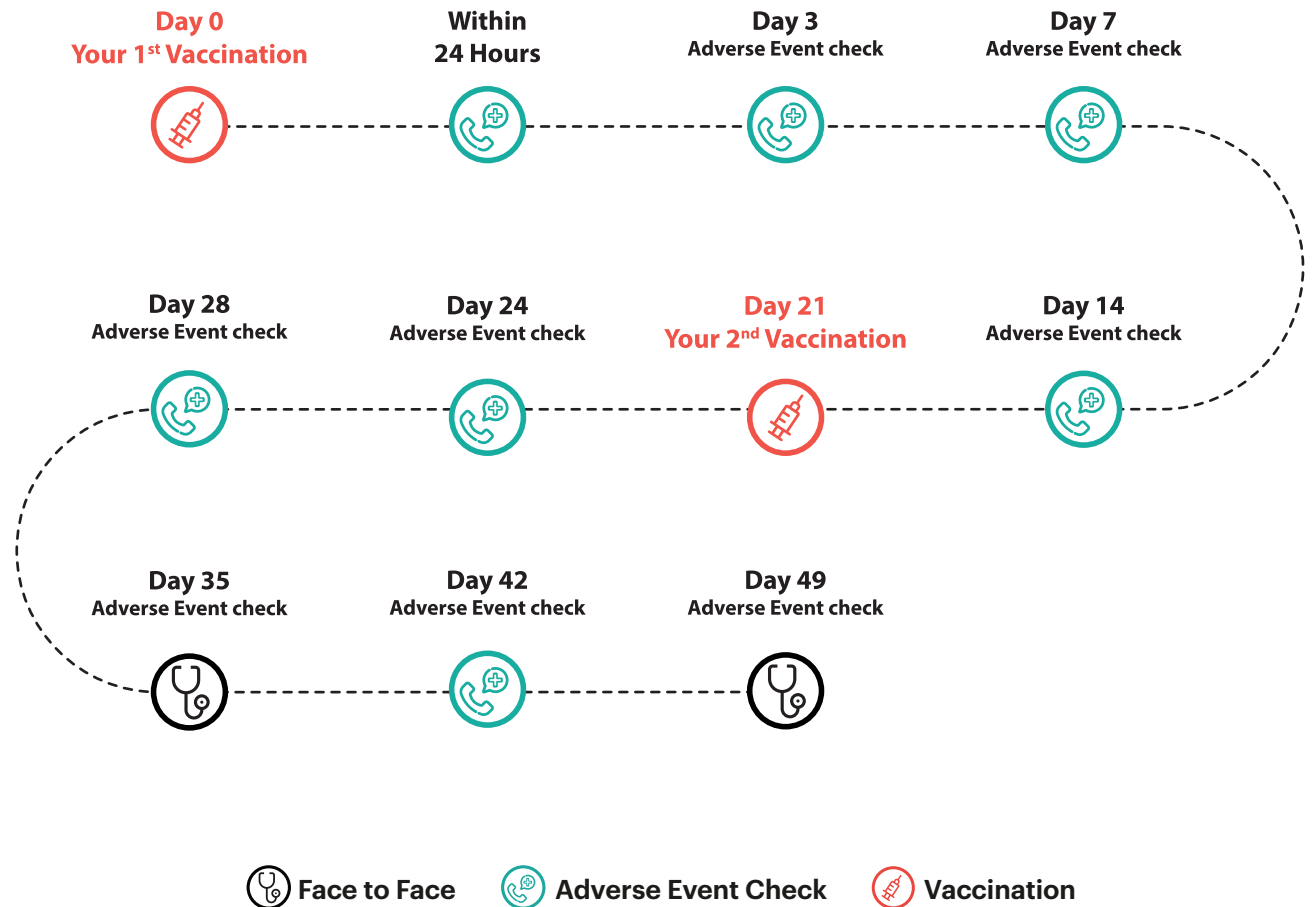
Day 0
Your 1$^{st}$ Vaccination

Within
24 Hours

Day 3
Adverse Event check

Day 7
Adverse Event check

Day 28
Adverse Event check

Day 24
Adverse Event check

Day 21
Your 2$^{nd}$ Vaccination

Day 14
Adverse Event check

Day 35
Adverse Event check

Day 42
Adverse Event check

Day 49
Adverse Event check

Face to Face
Adverse Event Check
Vaccination